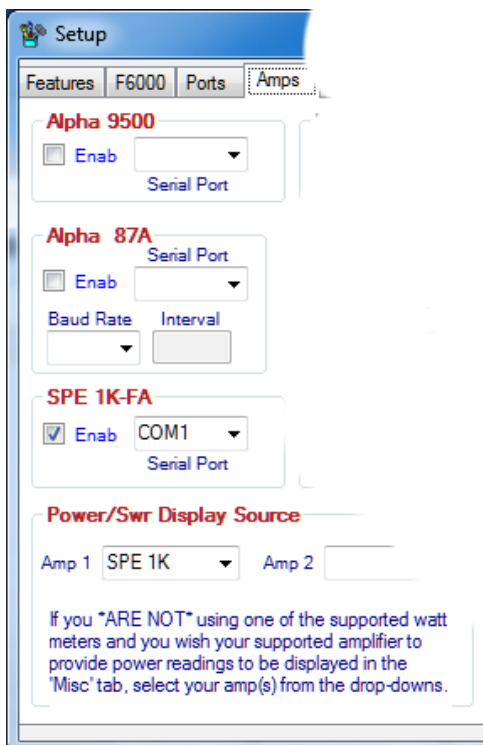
Setup

Features | F6000 | Ports | Amps

Alpha 9500
Enab
Serial Port

Alpha 87A
Serial Port
Enab
Baud Rate
Interval

SPE 1K-FA
Enab
COM1
Serial Port

Power/Swr Display Source
Amp 1 SPE 1K
Amp 2

If you *ARE NOT* using one of the supported watt meters and you wish your supported amplifier to provide power readings to be displayed in the 'Misc' tab, select your amp(s) from the drop-downs.